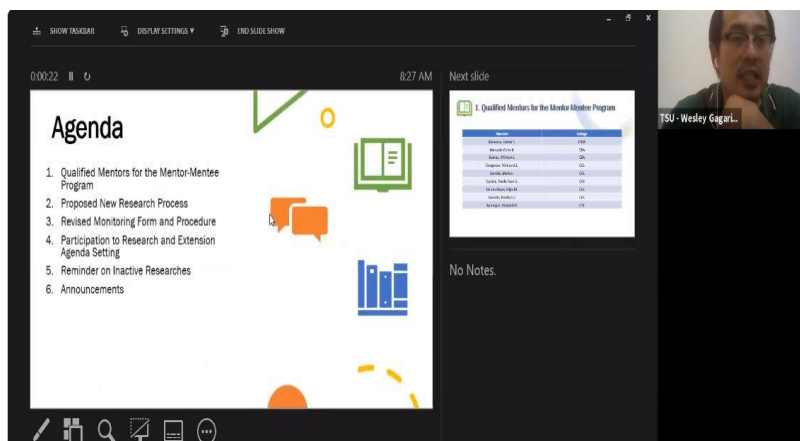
SHOW TASKBAR DISPLAY SETTINGS ▾ END SLIDE SHOW

0:00:22 8:27 AM

Next slide

Agenda

1. Qualified Mentors for the Mentor-Mentee Program
2. Proposed New Research Process
3. Revised Monitoring Form and Procedure
4. Participation to Research and Extension Agenda Setting
5. Reminder on Inactive Researches
6. Announcements

1. Qualified Mentors for the Mentor-Mentee Program

| Mentors | College |
|---|---|
| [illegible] | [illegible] |
| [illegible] | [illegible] |
| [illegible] | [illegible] |
| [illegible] | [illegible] |
| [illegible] | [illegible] |
| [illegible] | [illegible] |
| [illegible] | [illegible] |
| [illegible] | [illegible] |
| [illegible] | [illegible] |

No Notes.

TSU - Wesley Gagari...